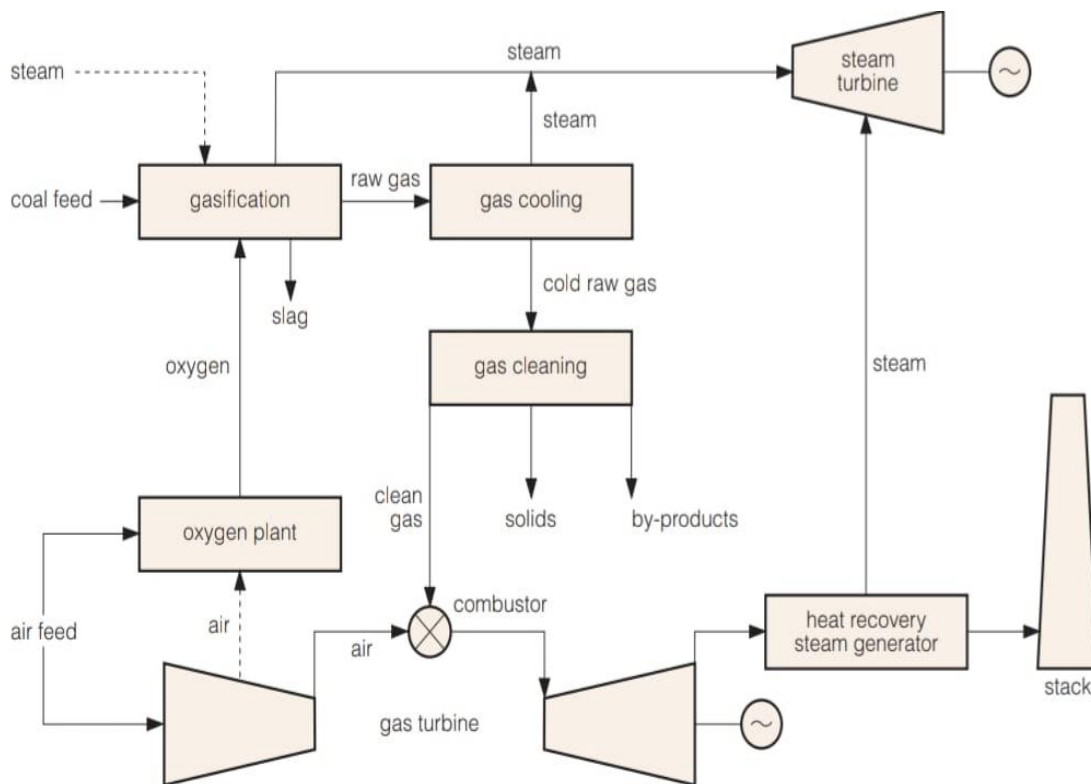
steam

steam

steam turbine

steam

coal feed

gasification

raw gas

gas cooling

slag

cold raw gas

oxygen

gas cleaning

steam

clean gas

solids

by-products

oxygen plant

combustor

air feed

air

air

heat recovery steam generator

stack

gas turbine